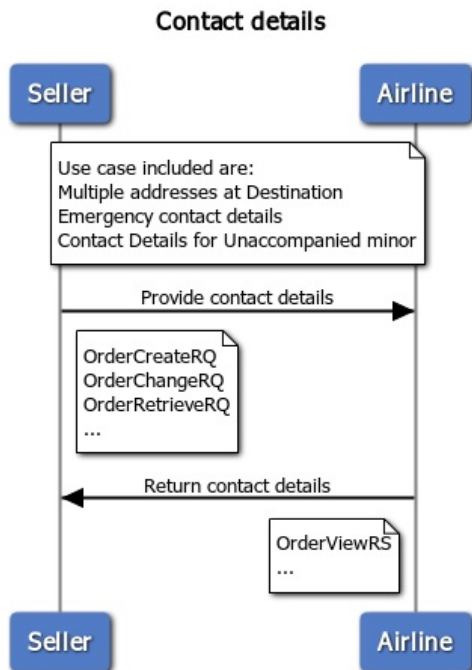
Contact details

Seller

Airline

Use case included are:
Multiple addresses at Destination
Emergency contact details
Contact Details for Unaccompanied minor

Provide contact details

OrderCreateRQ
OrderChangeRQ
OrderRetrieveRQ
...

Return contact details

OrderViewRS
...

Seller

Airline